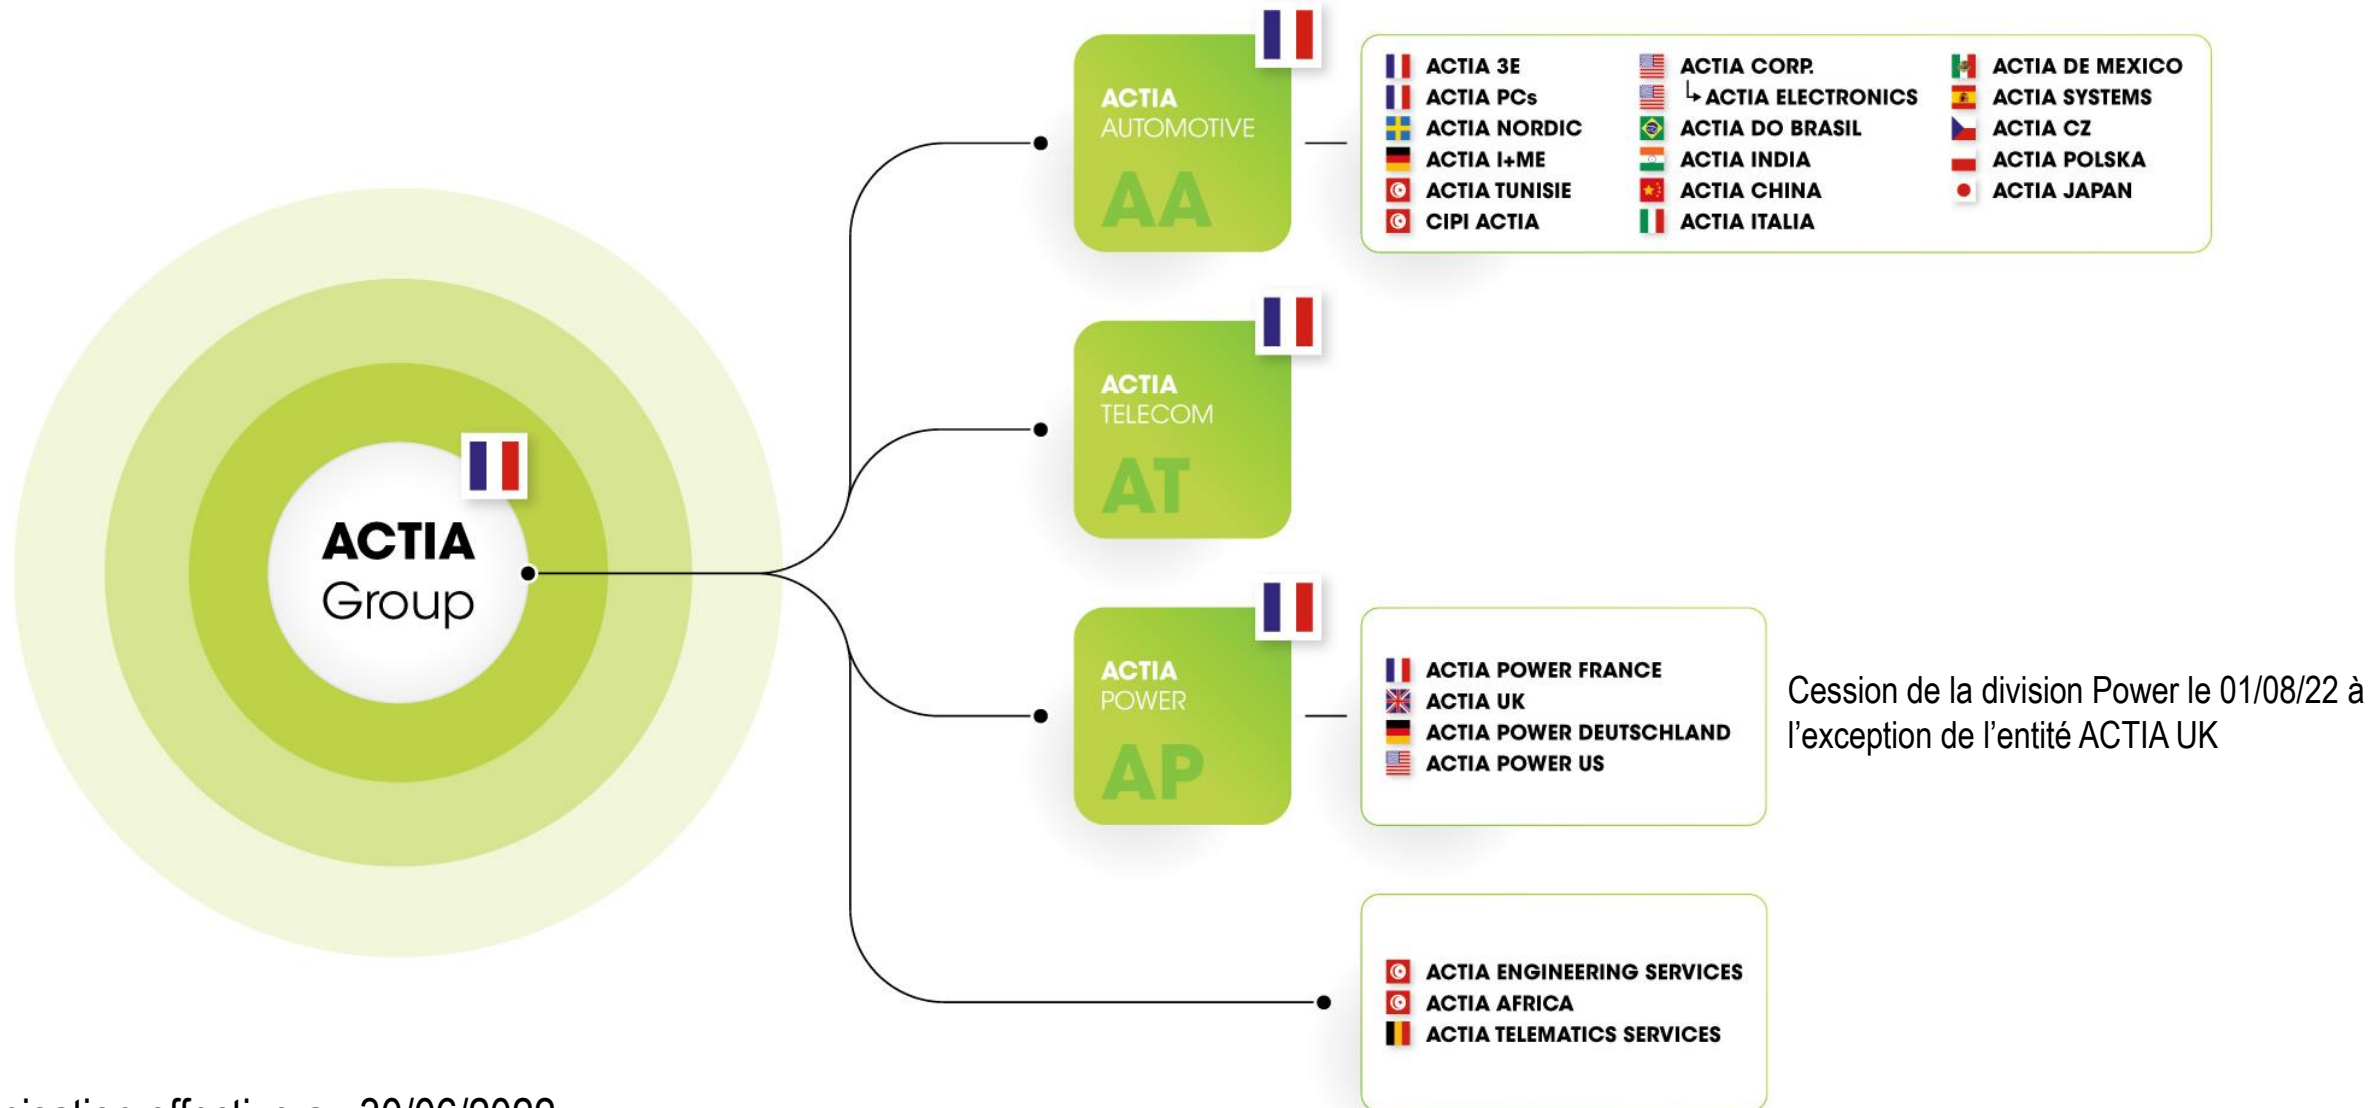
ACTIA AUTOMOTIVE
AA

ACTIA 3E
ACTIA PCs
ACTIA NORDIC
ACTIA I+ME
ACTIA TUNISIE
CIPI ACTIA

ACTIA CORP.
↳ACTIA ELECTRONICS
ACTIA DO BRASIL
ACTIA INDIA
ACTIA CHINA
ACTIA ITALIA

ACTIA DE MEXICO
ACTIA SYSTEMS
ACTIA CZ
ACTIA POLSKA
ACTIA JAPAN

ACTIA TELECOM
AT

ACTIA Group

ACTIA POWER
AP

ACTIA POWER FRANCE
ACTIA UK
ACTIA POWER DEUTSCHLAND
ACTIA POWER US

Cession de la division Power le 01/08/22 à l'exception de l'entité ACTIA UK

ACTIA ENGINEERING SERVICES
ACTIA AFRICA
ACTIA TELEMATICS SERVICES

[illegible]isation effective au 30/06/2022